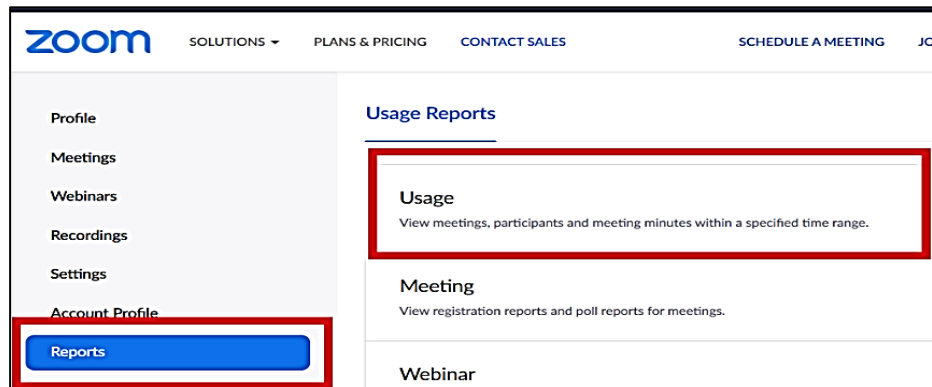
zoom

SOLUTIONS ▾ PLANS & PRICING CONTACT SALES SCHEDULE A MEETING JO

Profile
Meetings
Webinars
Recordings
Settings
Account Profile
Reports

Usage Reports

Usage
View meetings, participants and meeting minutes within a specified time range.

Meeting
View registration reports and poll reports for meetings.

Webinar